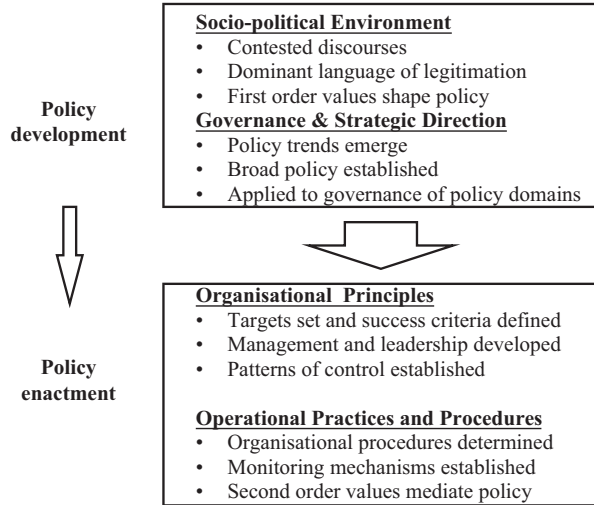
Policy development

Socio-political Environment
• Contested discourses
• Dominant language of legitimation
• First order values shape policy

Governance & Strategic Direction
• Policy trends emerge
• Broad policy established
• Applied to governance of policy domains

Policy enactment

Organisational Principles
• Targets set and success criteria defined
• Management and leadership developed
• Patterns of control established

Operational Practices and Procedures
• Organisational procedures determined
• Monitoring mechanisms established
• Second order values mediate policy